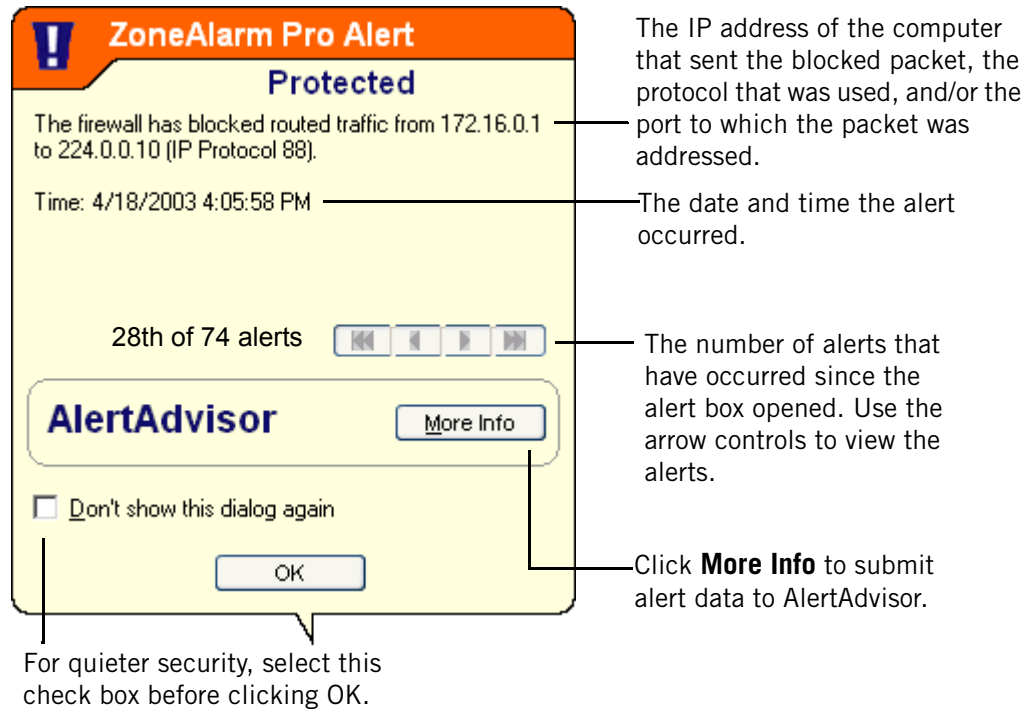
ZoneAlarm Pro Alert

Protected

The firewall has blocked routed traffic from 172.16.0.1 to 224.0.0.10 (IP Protocol 88).

Time: 4/18/2003 4:05:58 PM

28th of 74 alerts

AlertAdvisor

More Info

Don't show this dialog again

OK

The IP address of the computer that sent the blocked packet, the protocol that was used, and/or the port to which the packet was addressed.

The date and time the alert occurred.

The number of alerts that have occurred since the alert box opened. Use the arrow controls to view the alerts.

Click **More Info** to submit alert data to AlertAdvisor.

For quieter security, select this check box before clicking OK.